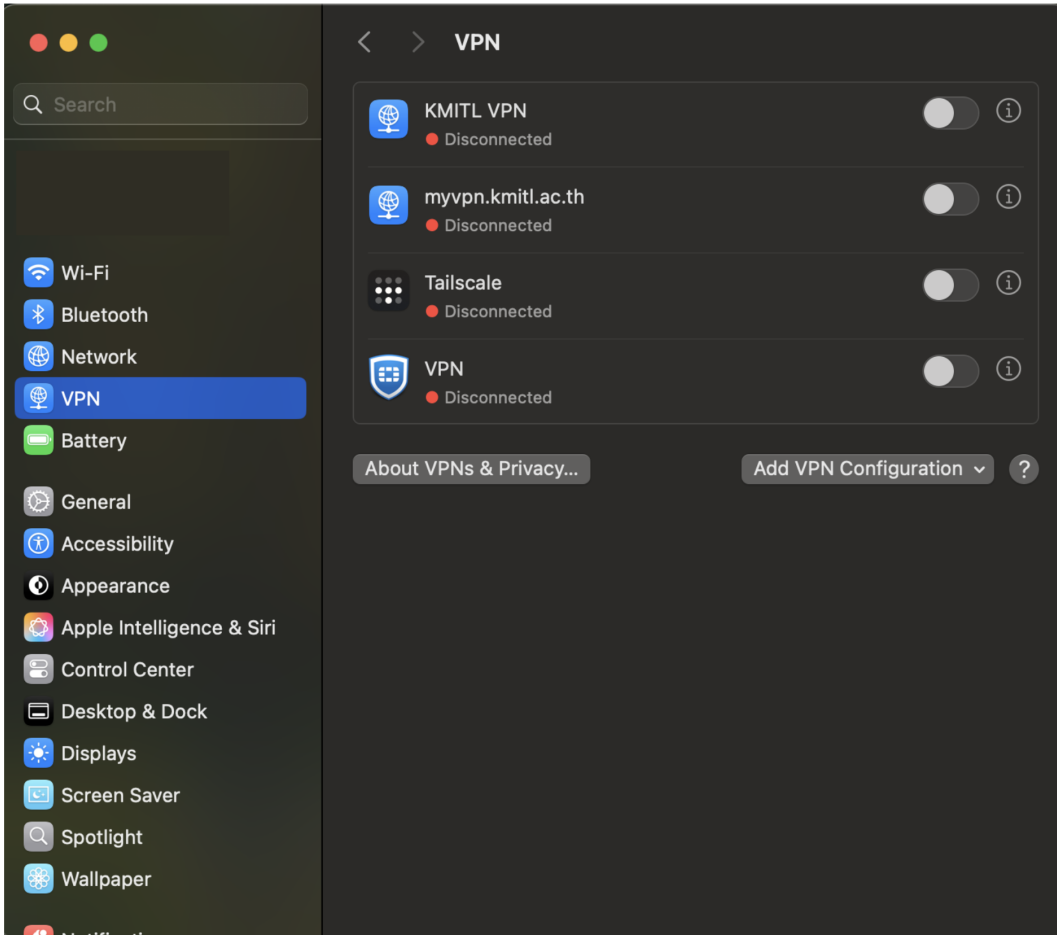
Search

Wi-Fi
Bluetooth
Network
VPN
Battery

General
Accessibility
Appearance
Apple Intelligence & Siri
Control Center
Desktop & Dock
Displays
Screen Saver
Spotlight
Wallpaper
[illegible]

VPN

KMITL VPN
Disconnected

myvpn.kmitl.ac.th
Disconnected

Tailscale
Disconnected

VPN
Disconnected

About VPNs & Privacy...

Add VPN Configuration

?